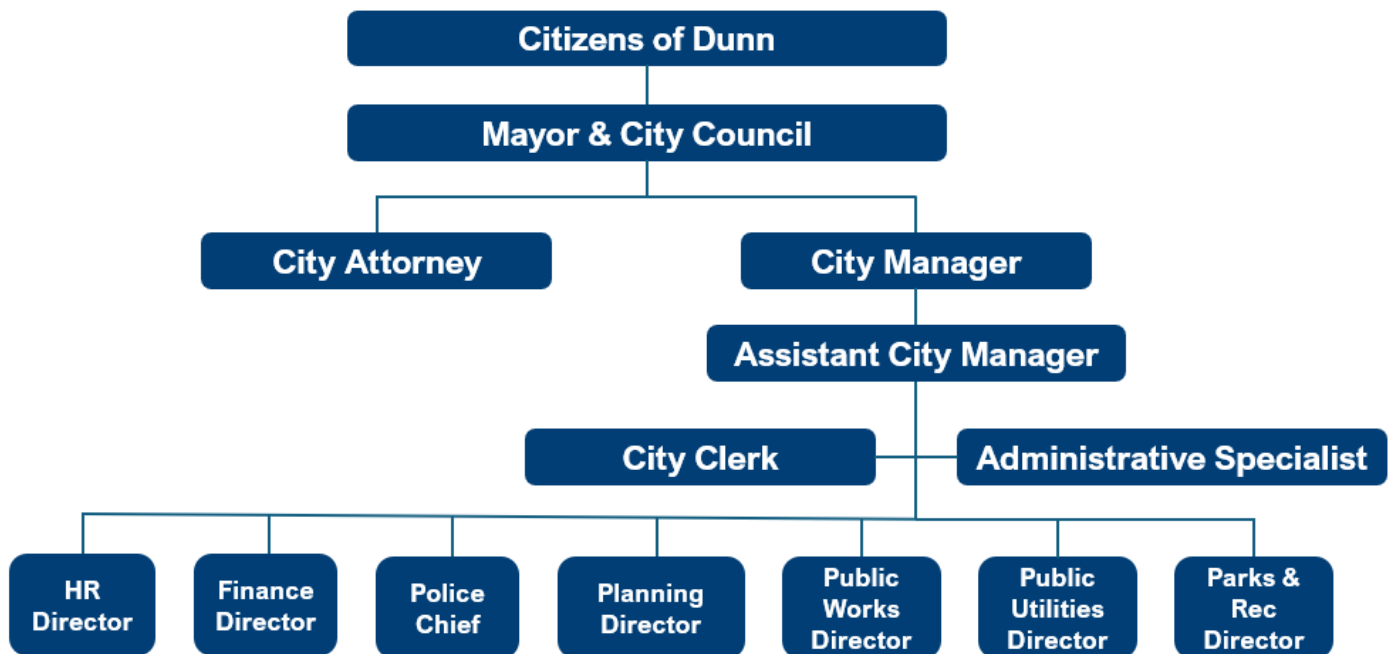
Citizens of Dunn

Mayor & City Council

City Attorney

City Manager

Assistant City Manager

City Clerk

Administrative Specialist

HR Director

Finance Director

Police Chief

Planning Director

Public Works Director

Public Utilities Director

Parks & Rec Director